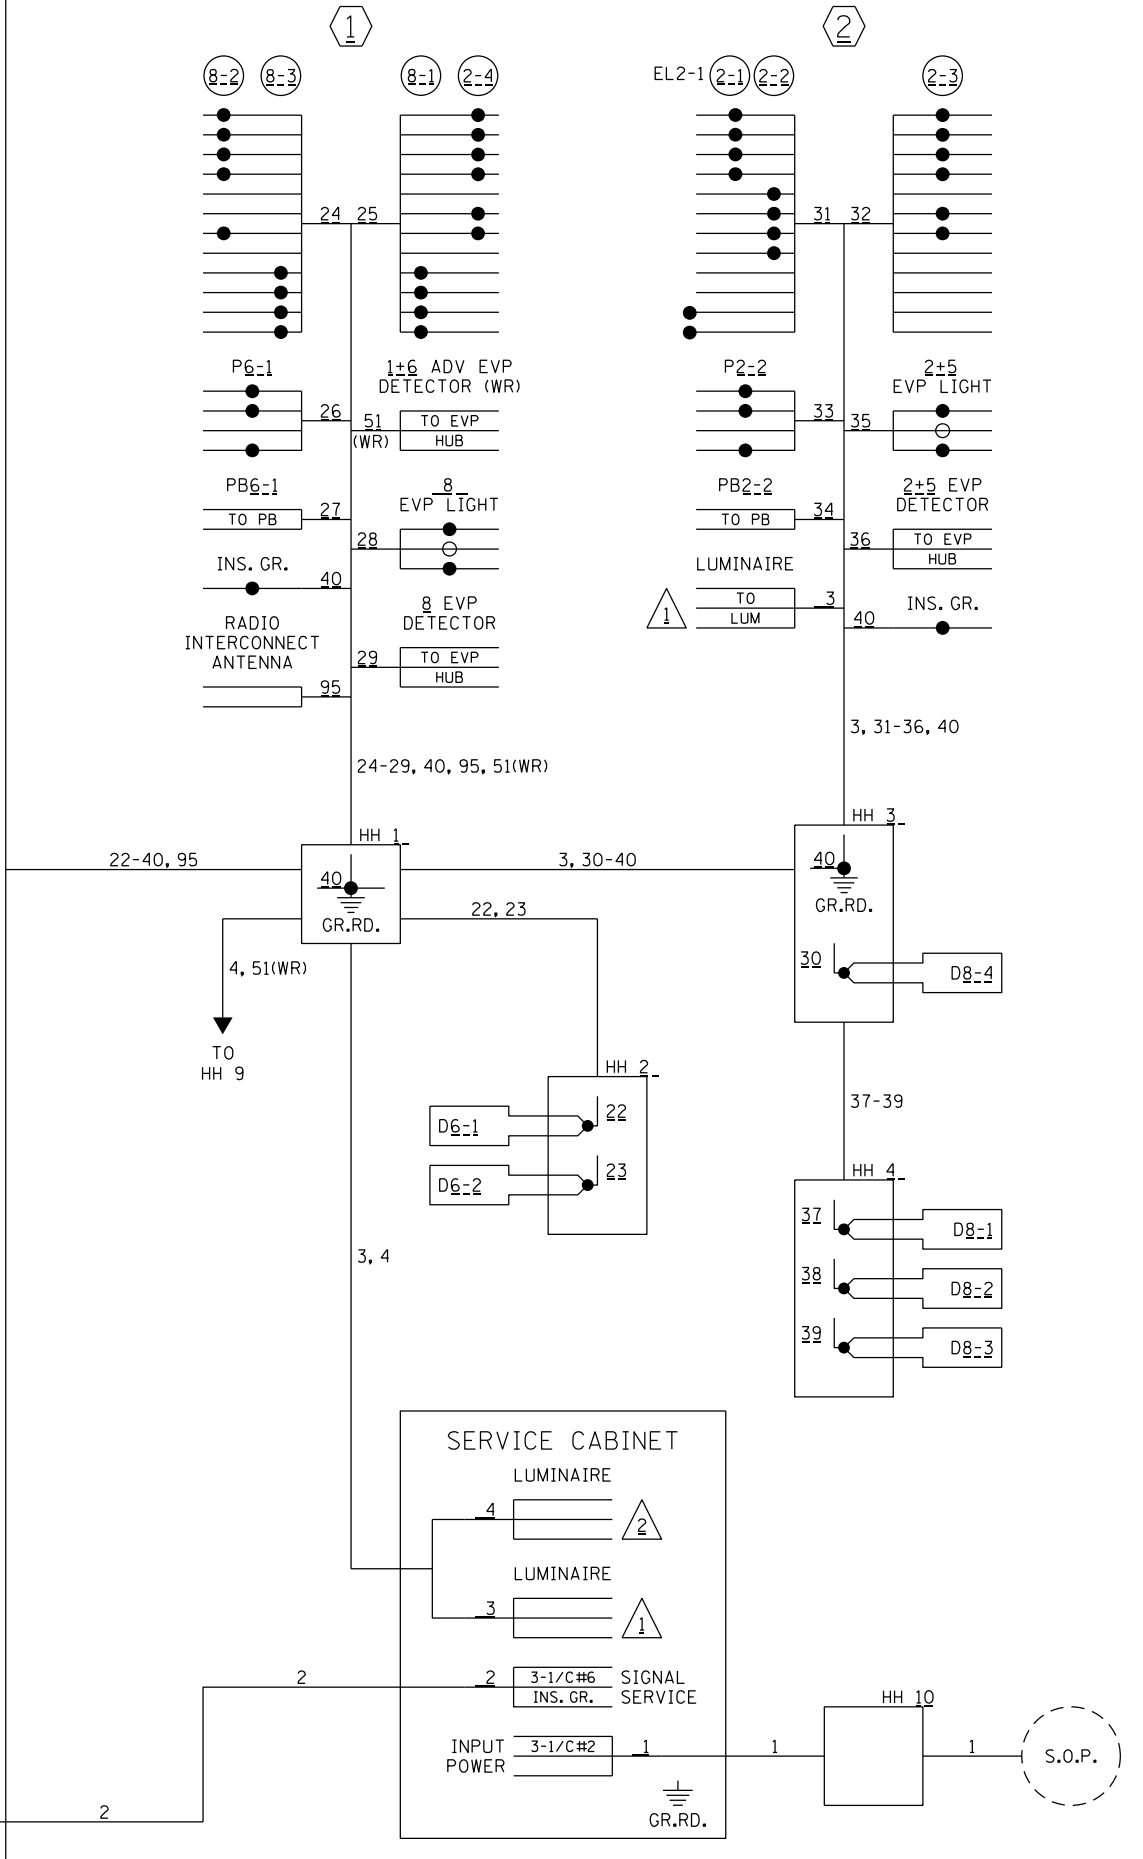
1

8-2 8-3 8-1 2-4

24 25

P6-1

1+6 ADV EVP DETECTOR (WR)

26

51 (WR)

TO EVP
HUB

PB6-1

TO PB

27

8 EVP LIGHT

28

INS. GR.

40

RADIO INTERCONNECT ANTENNA

8 EVP DETECTOR

29

TO EVP
HUB

95

24-29, 40, 95, 51(WR)

2

EL2-1 2-1 2-2 2-3

31 32

P2-2

2+5 EVP LIGHT

33

35

PB2-2

TO PB

34

2+5 EVP DETECTOR

36

TO EVP
HUB

LUMINAIRE

1

TO
LUM

3

INS. GR.

40

3, 31-36, 40

HH 1

22-40, 95

40

GR.RD.

3, 30-40

HH 3

40

GR.RD.

22, 23

30

D8-4

4, 51(WR)

TO HH 9

HH 2

D6-1

22

D6-2

23

37-39

HH 4

37

D8-1

38

D8-2

39

D8-3

3, 4

SERVICE CABINET

LUMINAIRE

4

2

LUMINAIRE

3

1

2

2

3-1/C#6
INS. GR.

SIGNAL SERVICE

INPUT POWER

3-1/C#2

1

1

HH 10

1

S.O.P.

GR.RD.

2